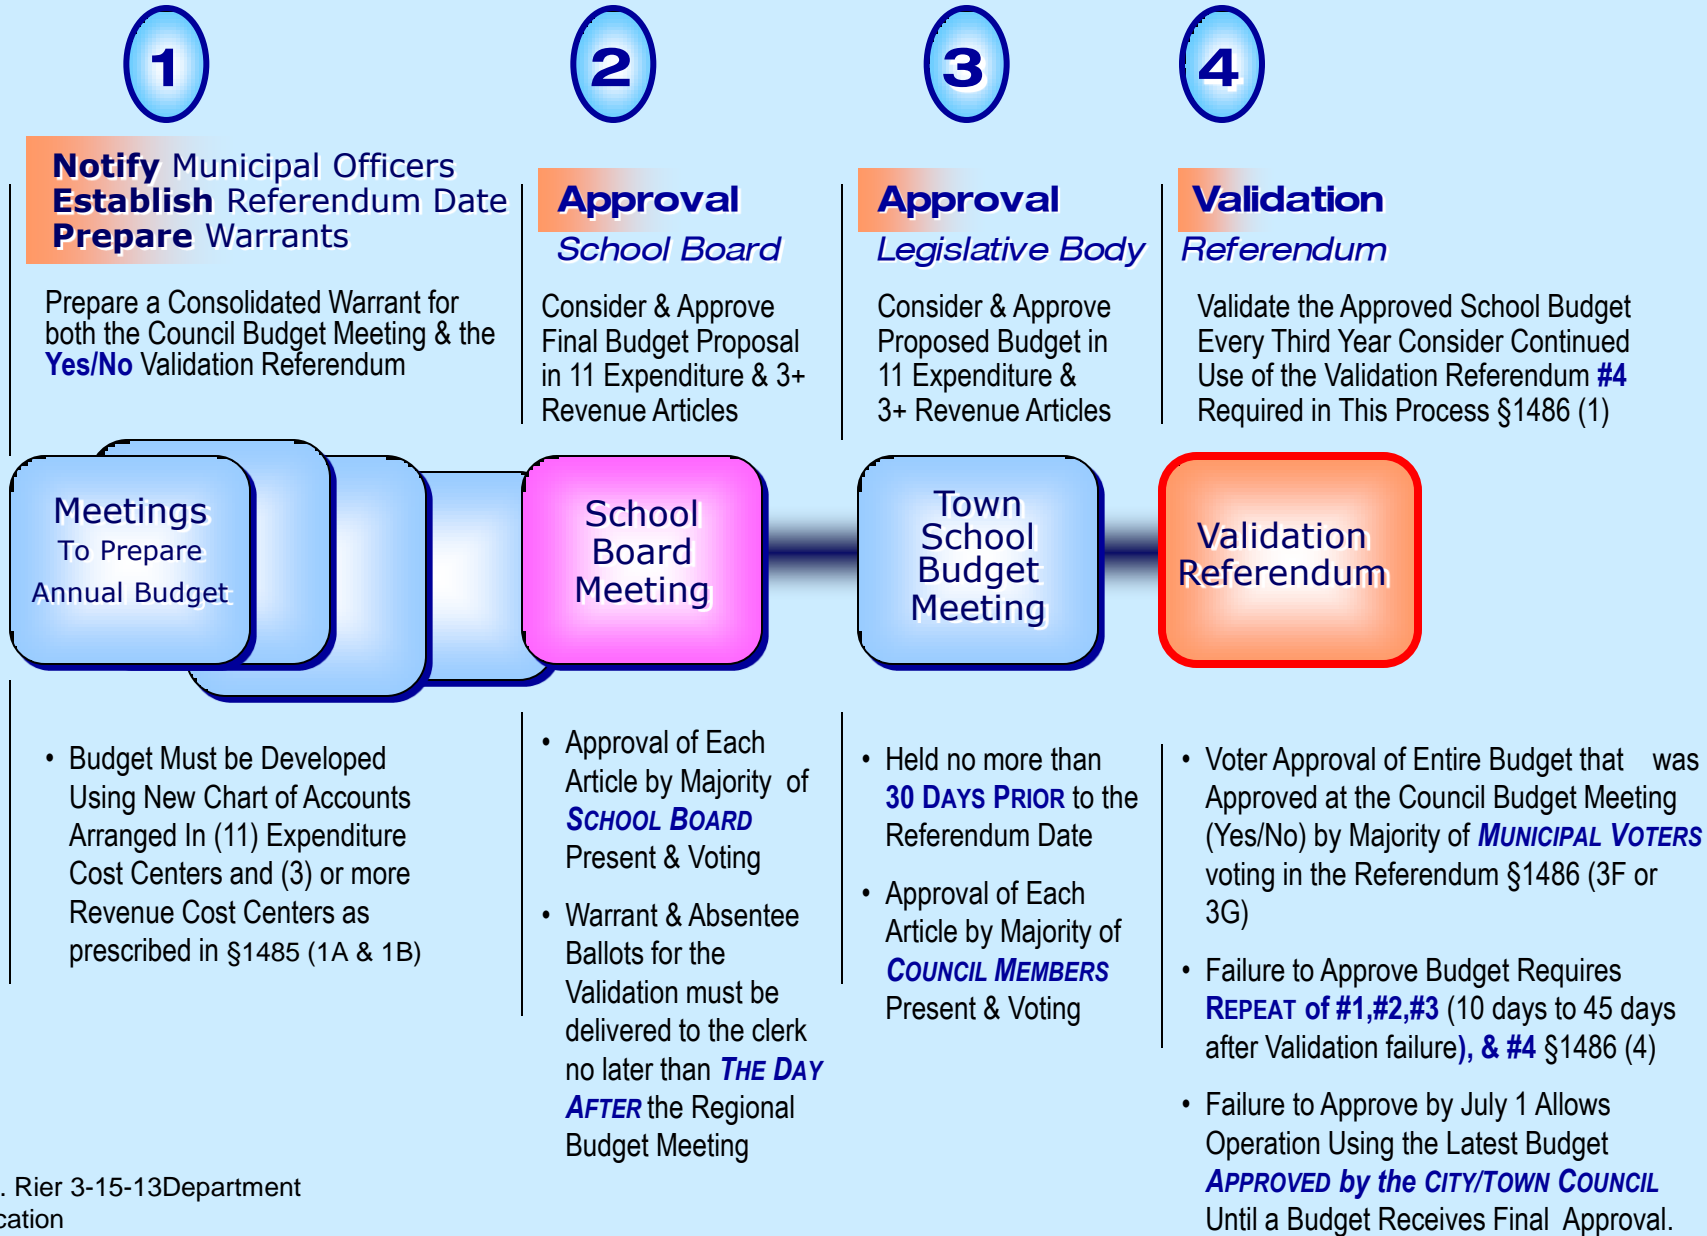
1

2

3

4

**Notify** Municipal Officers
**Establish** Referendum Date
**Prepare** Warrants

Prepare a Consolidated Warrant for both the Council Budget Meeting & the Yes/No Validation Referendum

**Approval**
*School Board*

Consider & Approve Final Budget Proposal in 11 Expenditure & 3+ Revenue Articles

**Approval**
*Legislative Body*

Consider & Approve Proposed Budget in 11 Expenditure & 3+ Revenue Articles

**Validation**
*Referendum*

Validate the Approved School Budget Every Third Year Consider Continued Use of the Validation Referendum #4 Required in This Process §1486 (1)

Meetings
To Prepare
Annual Budget

School Board Meeting

Town School Budget Meeting

Validation Referendum

• Budget Must be Developed Using New Chart of Accounts Arranged In (11) Expenditure Cost Centers and (3) or more Revenue Cost Centers as prescribed in §1485 (1A & 1B)

• Approval of Each Article by Majority of SCHOOL BOARD Present & Voting

• Warrant & Absentee Ballots for the Validation must be delivered to the clerk no later than THE DAY AFTER the Regional Budget Meeting

• Held no more than 30 DAYS PRIOR to the Referendum Date

• Approval of Each Article by Majority of COUNCIL MEMBERS Present & Voting

• Voter Approval of Entire Budget that was Approved at the Council Budget Meeting (Yes/No) by Majority of MUNICIPAL VOTERS voting in the Referendum §1486 (3F or 3G)

• Failure to Approve Budget Requires REPEAT of #1,#2,#3 (10 days to 45 days after Validation failure), & #4 §1486 (4)

• Failure to Approve by July 1 Allows Operation Using the Latest Budget APPROVED by the CITY/TOWN COUNCIL Until a Budget Receives Final Approval.

. Rier 3-15-13Department
cation